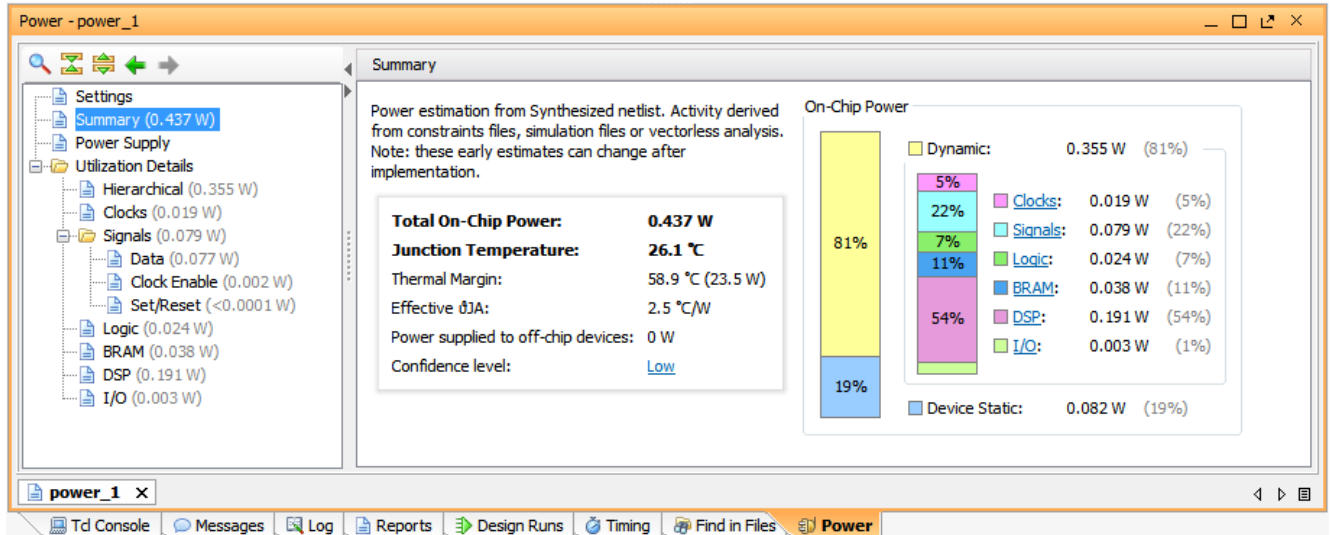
Power - power_1

Settings
Summary (0.437 W)
Power Supply
Utilization Details
Hierarchical (0.355 W)
Clocks (0.019 W)
Signals (0.079 W)
Data (0.077 W)
Clock Enable (0.002 W)
Set/Reset (<0.0001 W)
Logic (0.024 W)
BRAM (0.038 W)
DSP (0.191 W)
I/O (0.003 W)

Summary

Power estimation from Synthesized netlist. Activity derived from constraints files, simulation files or vectorless analysis. Note: these early estimates can change after implementation.

| | |
|---|---|
| **Total On-Chip Power:** | **0.437 W** |
| **Junction Temperature:** | **26.1 °C** |
| Thermal Margin: | 58.9 °C (23.5 W) |
| Effective ϑJA: | 2.5 °C/W |
| Power supplied to off-chip devices: | 0 W |
| Confidence level: | Low |

On-Chip Power

81%
19%

Dynamic: 0.355 W (81%)

5%
22%
7%
11%
54%

| | | |
|---|---|---|
| Clocks: | 0.019 W | (5%) |
| Signals: | 0.079 W | (22%) |
| Logic: | 0.024 W | (7%) |
| BRAM: | 0.038 W | (11%) |
| DSP: | 0.191 W | (54%) |
| I/O: | 0.003 W | (1%) |

Device Static: 0.082 W (19%)

power_1

Tcl Console | Messages | Log | Reports | Design Runs | Timing | Find in Files | Power